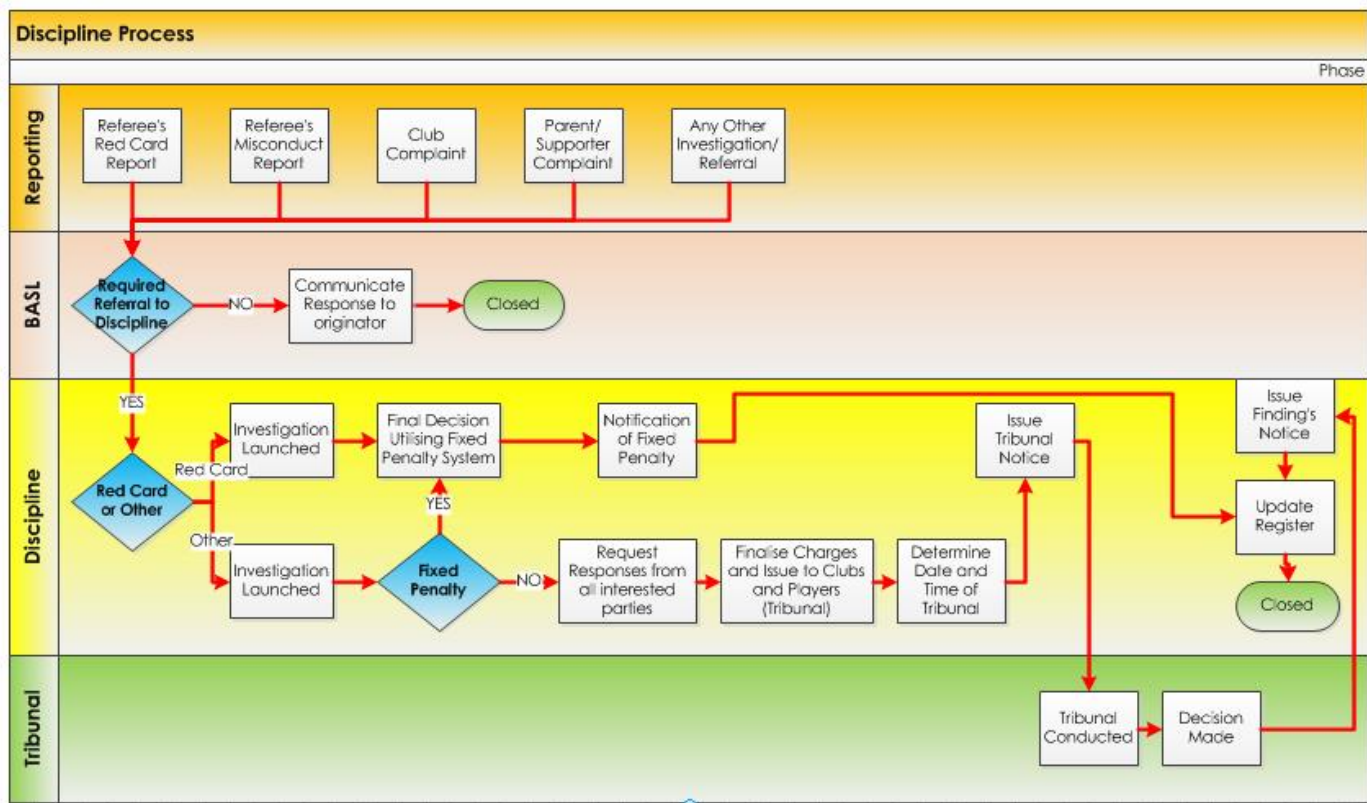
Discipline Process

Phase

Reporting

Referee's Red Card Report

Referee's Misconduct Report

Club Complaint

Parent/ Supporter Complaint

Any Other Investigation/ Referral

BASL

Required Referral to Discipline

NO

Communicate Response to originator

Closed

YES

Discipline

Red Card or Other

Red Card

Investigation Launched

Final Decision Utilising Fixed Penalty System

Notification of Fixed Penalty

Issue Tribunal Notice

Issue Finding's Notice

Update Register

Closed

YES

Other

Investigation Launched

Fixed Penalty

NO

Request Responses from all interested parties

Finalise Charges and Issue to Clubs and Players (Tribunal)

Determine Date and Time of Tribunal

Tribunal

Tribunal Conducted

Decision Made